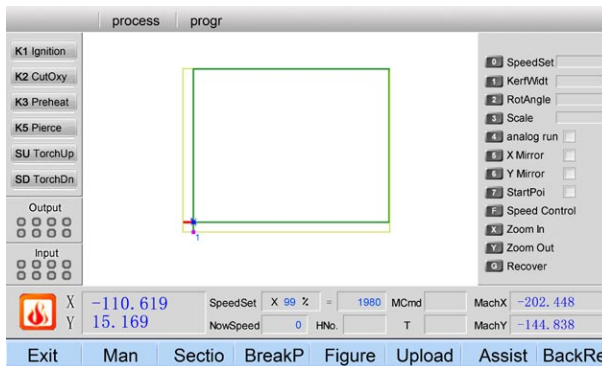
process progr

K1 Ignition
K2 CutOxy
K3 Preheat
K5 Pierce
SU TorchUp
SD TorchDn
Output
Input

1

0 SpeedSet
1 KerfWidt
2 RotAngle
3 Scale
4 analog run
5 X Mirror
6 Y Mirror
7 StartPoi
F Speed Control
X Zoom In
Y Zoom Out
G Recover

X -110.619
Y 15.169

| SpeedSet | X 99 % | = | 1980 | MCmd | | MachX | -202.448 |
|---|---|---|---|---|---|---|---|
| NowSpeed | 0 | HNo. | | T | | MachY | -144.838 |

Exit Man Sectio BreakP Figure Upload Assist BackRe